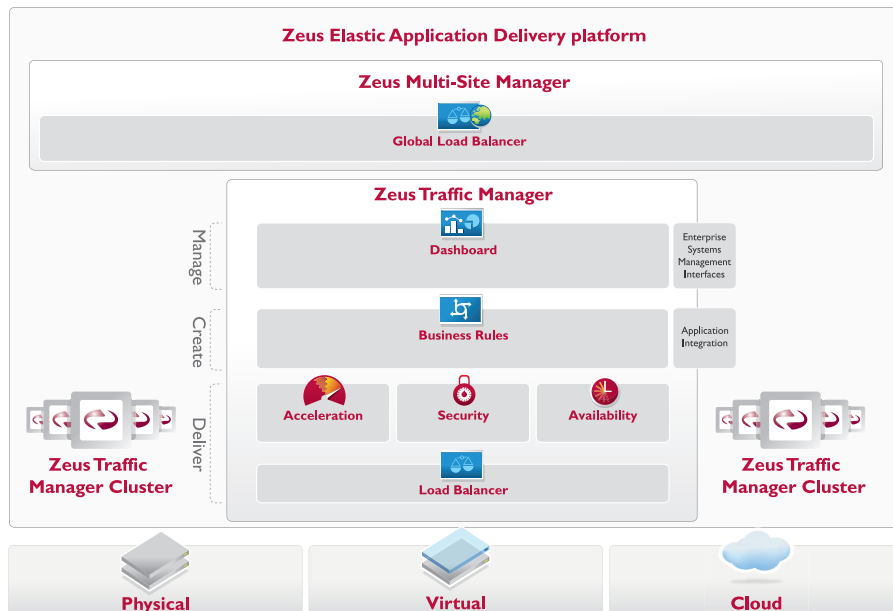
Zeus Elastic Application Delivery platform

Zeus Multi-Site Manager

Global Load Balancer

Zeus Traffic Manager

Manage

Dashboard

Enterprise Systems Management Interfaces

Create

Business Rules

Application Integration

Deliver

Acceleration

Security

Availability

Load Balancer

Zeus Traffic Manager Cluster

Zeus Traffic Manager Cluster

Physical

Virtual

Cloud